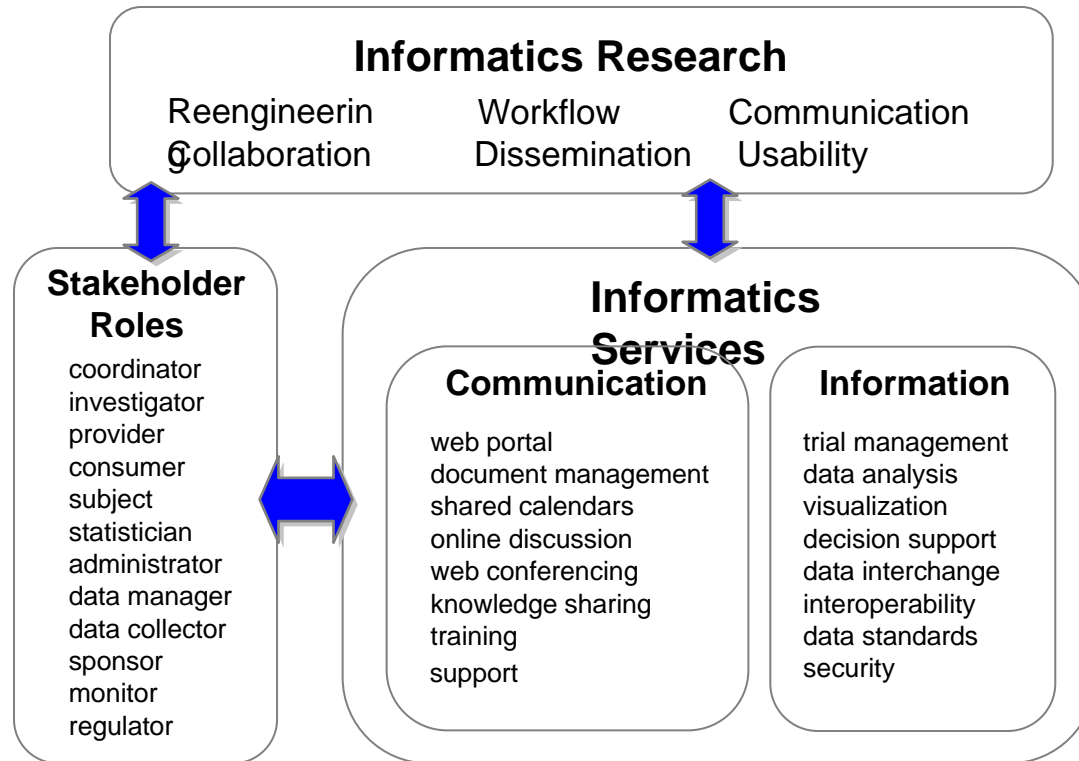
Informatics Research

Reengineering Workflow Communication Collaboration Dissemination Usability

Stakeholder Roles

coordinator
investigator
provider
consumer
subject
statistician
administrator
data manager
data collector
sponsor
monitor
regulator

Informatics Services

Communication

web portal
document management
shared calendars
online discussion
web conferencing
knowledge sharing
training
support

Information

trial management
data analysis
visualization
decision support
data interchange
interoperability
data standards
security